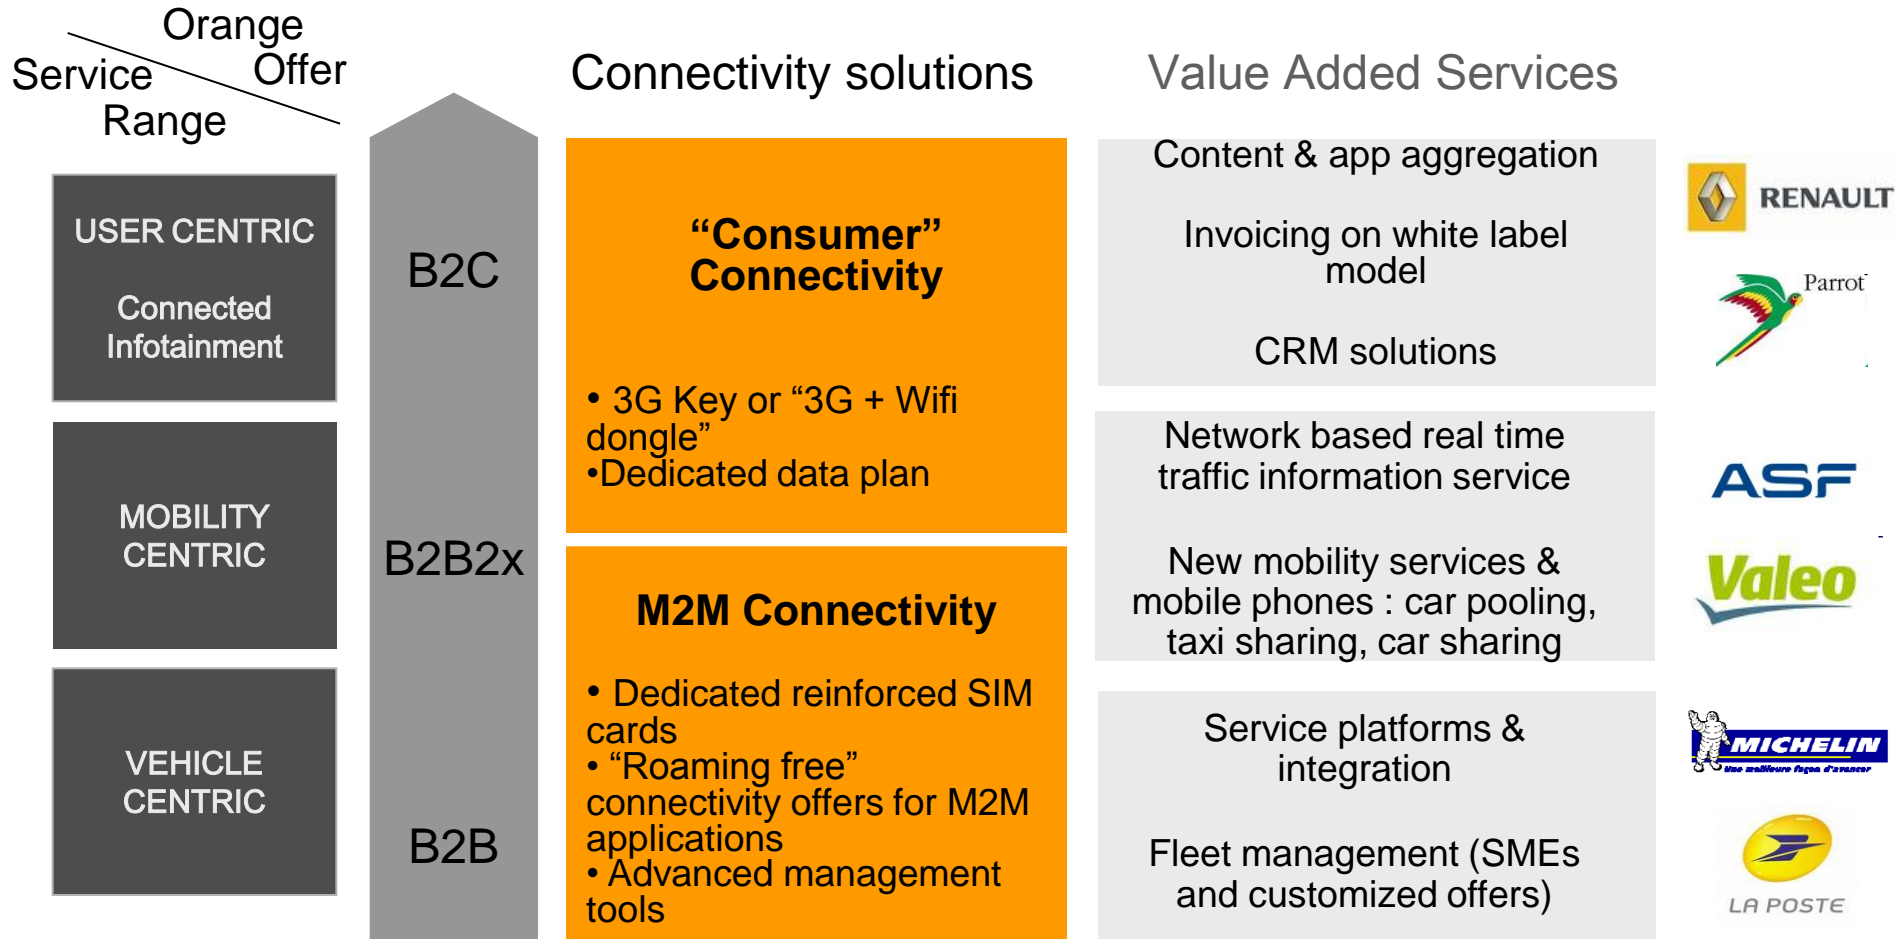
Orange Offer
Service Range

USER CENTRIC

Connected Infotainment

MOBILITY CENTRIC

VEHICLE CENTRIC

B2C

B2B2x

B2B

Connectivity solutions

“Consumer” Connectivity

• 3G Key or “3G + Wifi dongle”
•Dedicated data plan

M2M Connectivity

• Dedicated reinforced SIM cards
• “Roaming free” connectivity offers for M2M applications
• Advanced management tools

Value Added Services

Content & app aggregation

Invoicing on white label model

CRM solutions

Network based real time traffic information service

New mobility services & mobile phones : car pooling, taxi sharing, car sharing

Service platforms & integration

Fleet management (SMEs and customized offers)

RENAULT

Parrot

ASF

Valeo

MICHELIN
Une meilleure façon d'avancer

LA POSTE